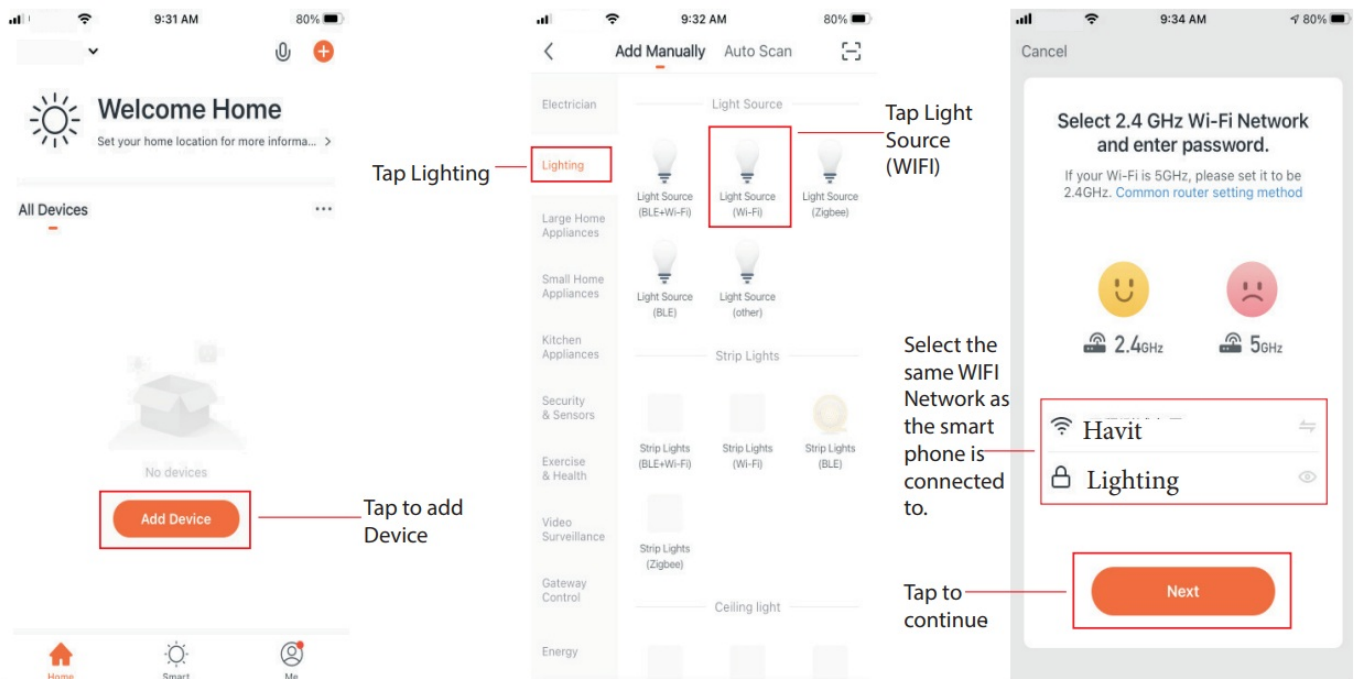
9:31 AM 80%

Welcome Home

Set your home location for more informa... >

All Devices ...

No devices

Add Device

Tap to add Device

Home Smart Me

9:32 AM 80%

Add Manually Auto Scan

Electrician

Lighting

Large Home Appliances

Small Home Appliances

Kitchen Appliances

Security & Sensors

Exercise & Health

Video Surveillance

Gateway Control

Energy

Light Source

Light Source (BLE+Wi-Fi)

Light Source (Wi-Fi)

Light Source (Zigbee)

Light Source (BLE)

Light Source (other)

Strip Lights

Strip Lights (BLE+Wi-Fi)

Strip Lights (Wi-Fi)

Strip Lights (BLE)

Strip Lights (Zigbee)

Ceiling light

Tap Lighting

Tap Light Source (WIFI)

9:34 AM 80%

Cancel

Select 2.4 GHz Wi-Fi Network and enter password.

If your Wi-Fi is 5GHz, please set it to be 2.4GHz. Common router setting method

2.4GHz

5GHz

Havit

Lighting

Next

Select the same WIFI Network as the smart phone is connected to.

Tap to continue